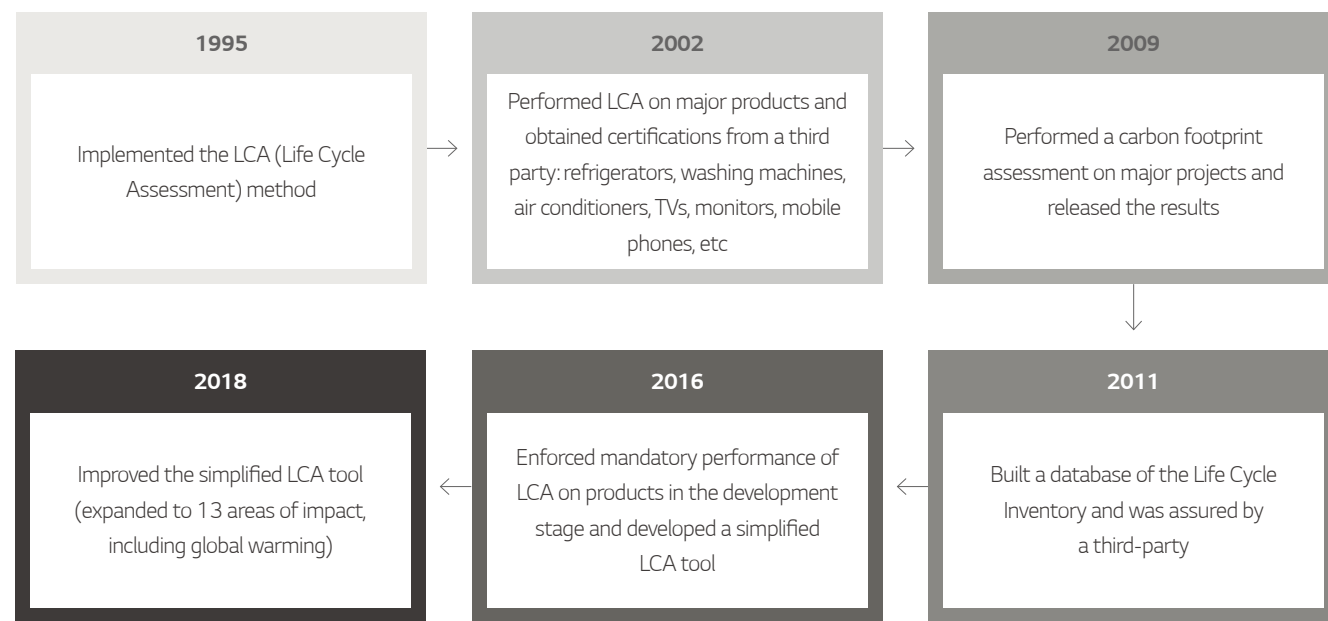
1995

Implemented the LCA (Life Cycle Assessment) method

2002

Performed LCA on major products and obtained certifications from a third party: refrigerators, washing machines, air conditioners, TVs, monitors, mobile phones, etc

2009

Performed a carbon footprint assessment on major projects and released the results

2011

Built a database of the Life Cycle Inventory and was assured by a third-party

2016

Enforced mandatory performance of LCA on products in the development stage and developed a simplified LCA tool

2018

Improved the simplified LCA tool (expanded to 13 areas of impact, including global warming)